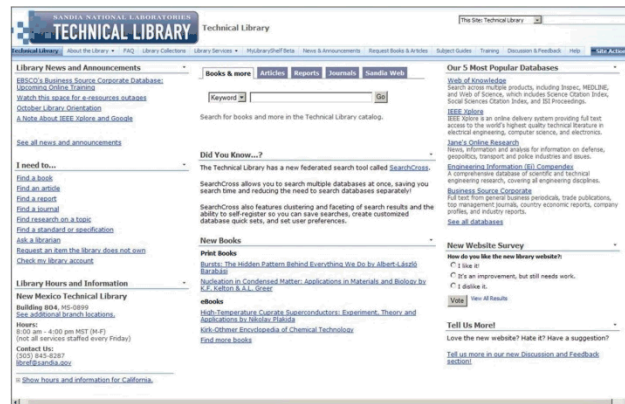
SANDIA NATIONAL LABORATORIES
TECHNICAL LIBRARY
Technical Library

This Site: Technical Library

Technical Library | About the Library | FAQ | Library Collections | Library Services | MyLibraryShelf Beta | News & Announcements | Request Books & Articles | Subject Guides | Training | Discussion & Feedback | Help | Site Actions

Library News and Announcements

EBSCO's Business Source Corporate Database: Upcoming Online Training
Watch this space for e-resources outages
October Library Orientation
A Note About IEEE Xplore and Google

See all news and announcements

I need to...

Find a book
Find an article
Find a report
Find a journal
Find research on a topic
Find a standard or specification
Ask a librarian
Request an item the library does not own
Check my library account

Library Hours and Information

New Mexico Technical Library
Building 804, MS-0899
See additional branch locations.
Hours:
8:00 am - 4:00 pm MST (M-F)
(not all services staffed every Friday)
Contact Us:
(505) 845-8287
libref@sandia.gov

Show hours and information for California.

Books & more | Articles | Reports | Journals | Sandia Web

Keyword | Go

Search for books and more in the Technical Library catalog.

Did You Know...?

The Technical Library has a new federated search tool called SearchCross.

SearchCross allows you to search multiple databases at once, saving you search time and reducing the need to search databases separately!

SearchCross also features clustering and faceting of search results and the ability to self-register so you can save searches, create customized database quick sets, and set user preferences.

New Books

Print Books
Bursts: The Hidden Pattern Behind Everything We Do by Albert-László Barabási
Nucleation in Condensed Matter: Applications in Materials and Biology by K.F. Kelton & A.L. Greer
eBooks
High-Temperature Cuprate Superconductors: Experiment, Theory and Applications by Nikolay Plakida
Kirk-Othmer Encyclopedia of Chemical Technology
Find more books

Our 5 Most Popular Databases

Web of Knowledge
Search across multiple products, including Inspec, MEDLINE, and Web of Science, which includes Science Citation Index, Social Sciences Citation Index, and ISI Proceedings.
IEEE Xplore
IEEE Xplore is an online delivery system providing full text access to the world's highest quality technical literature in electrical engineering, computer science, and electronics.
Jane's Online Research
News, information and analysis for information on defense, geopolitics, transport and police industries and issues.
Engineering Information (EI) Compendex
A comprehensive database of scientific and technical engineering research, covering all engineering disciplines.
Business Source Corporate
Full text from general business periodicals, trade publications, top management journals, country economic reports, company profiles, and industry reports.
See all databases

New Website Survey

How do you like the new library website?
I like it!
It's an improvement, but still needs work.
I dislike it.
Vote | View All Results

Tell Us More!

Love the new website? Hate it? Have a suggestion?

Tell us more in our new Discussion and Feedback section!